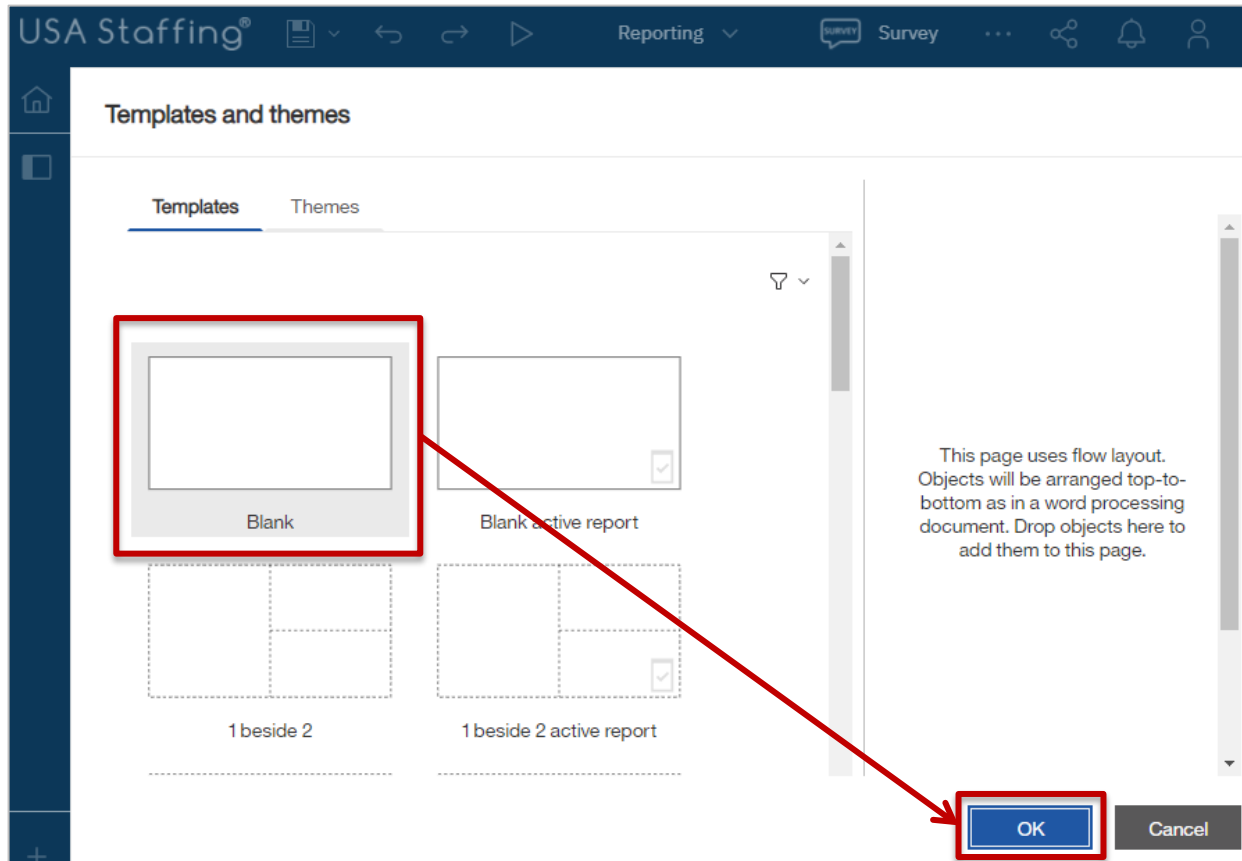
USA Staffing®

Reporting

SURVEY Survey

Templates and themes

Templates

Themes

Blank

Blank active report

1 beside 2

1 beside 2 active report

This page uses flow layout. Objects will be arranged top-to-bottom as in a word processing document. Drop objects here to add them to this page.

OK

Cancel